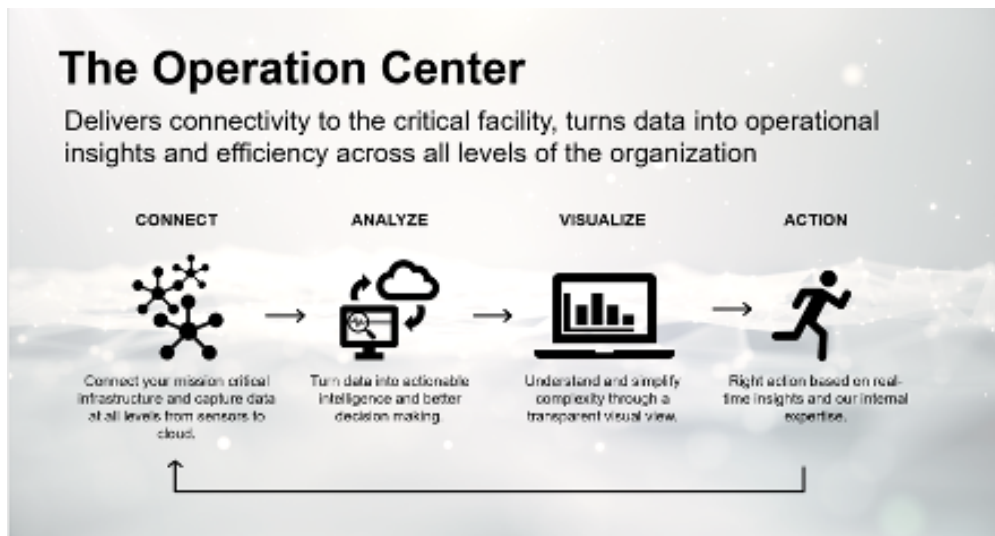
The Operation Center

Delivers connectivity to the critical facility, turns data into operational insights and efficiency across all levels of the organization

CONNECT

Connect your mission critical infrastructure and capture data at all levels from sensors to cloud.

ANALYZE

Turn data into actionable intelligence and better decision making.

VISUALIZE

Understand and simplify complexity through a transparent visual view.

ACTION

Right action based on real-time insights and our internal expertise.